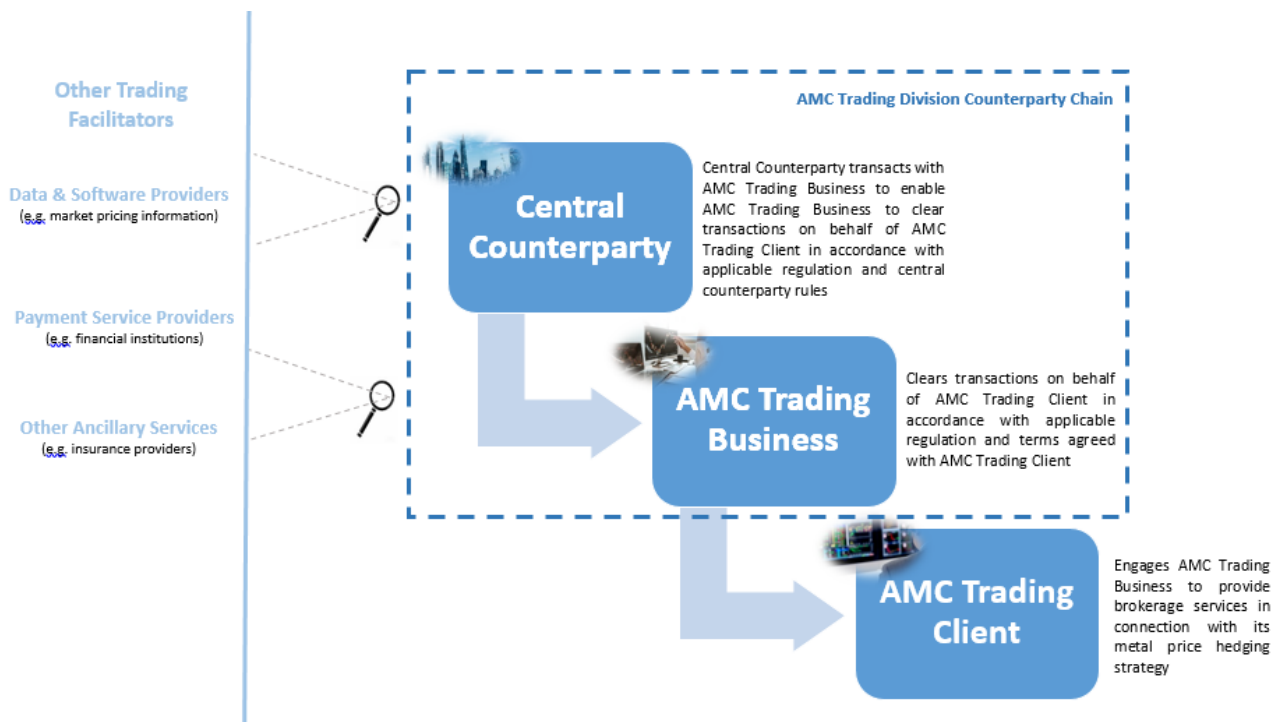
Other Trading Facilitators

Data & Software Providers
(e.g. market pricing information)

Payment Service Providers
(e.g. financial institutions)

Other Ancillary Services
(e.g. insurance providers)

AMC Trading Division Counterparty Chain

Central Counterparty

Central Counterparty transacts with AMC Trading Business to enable AMC Trading Business to clear transactions on behalf of AMC Trading Client in accordance with applicable regulation and central counterparty rules

AMC Trading Business

Clears transactions on behalf of AMC Trading Client in accordance with applicable regulation and terms agreed with AMC Trading Client

AMC Trading Client

Engages AMC Trading Business to provide brokerage services in connection with its metal price hedging strategy